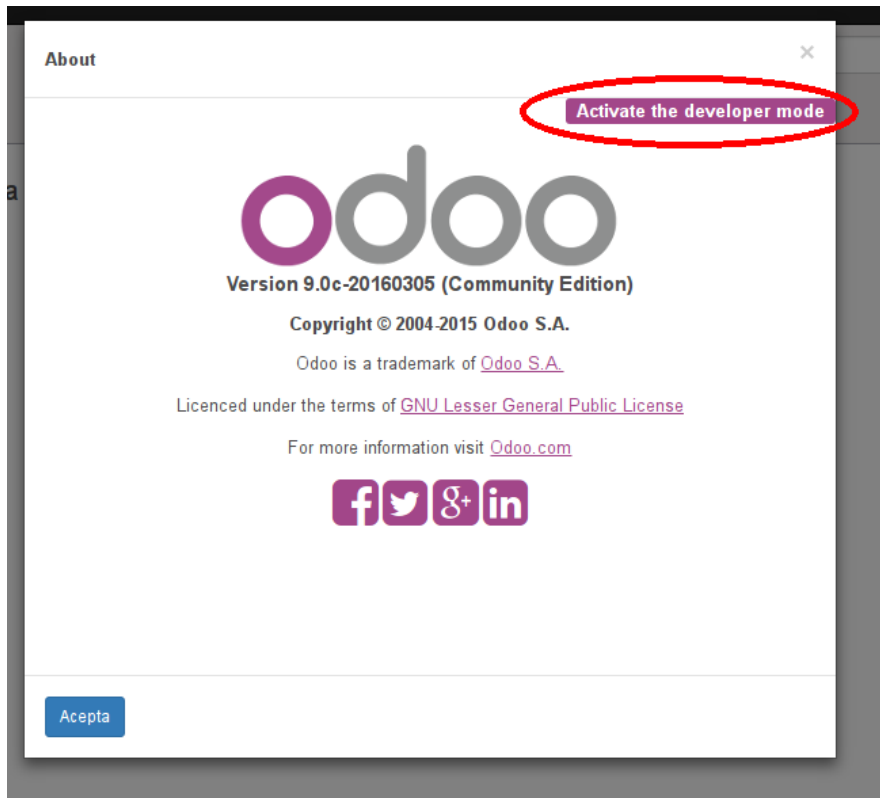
About

×

Activate the developer mode

odoo

Version 9.0c-20160305 (Community Edition)

Copyright © 2004-2015 Odoo S.A.

Odoo is a trademark of Odoo S.A.

Licenced under the terms of GNU Lesser General Public License

For more information visit Odoo.com

Acepta